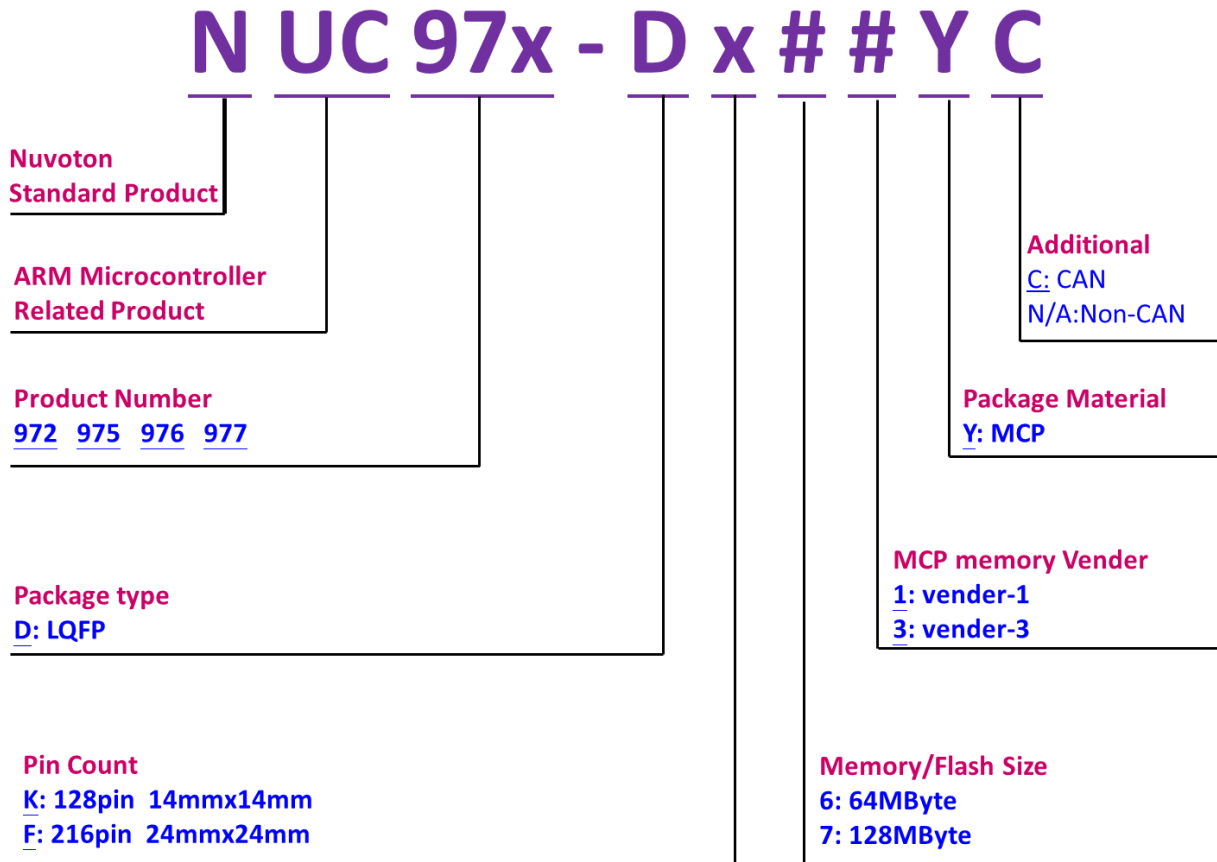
N UC 97x - D x # # Y C

Nuvoton
Standard Product

ARM Microcontroller
Related Product

Product Number
972 975 976 977

Package type
D: LQFP

Pin Count
K: 128pin 14mmx14mm
F: 216pin 24mmx24mm

Additional
C: CAN
N/A:Non-CAN

Package Material
Y: MCP

MCP memory Vender
1: vender-1
3: vender-3

Memory/Flash Size
6: 64MByte
7: 128MByte